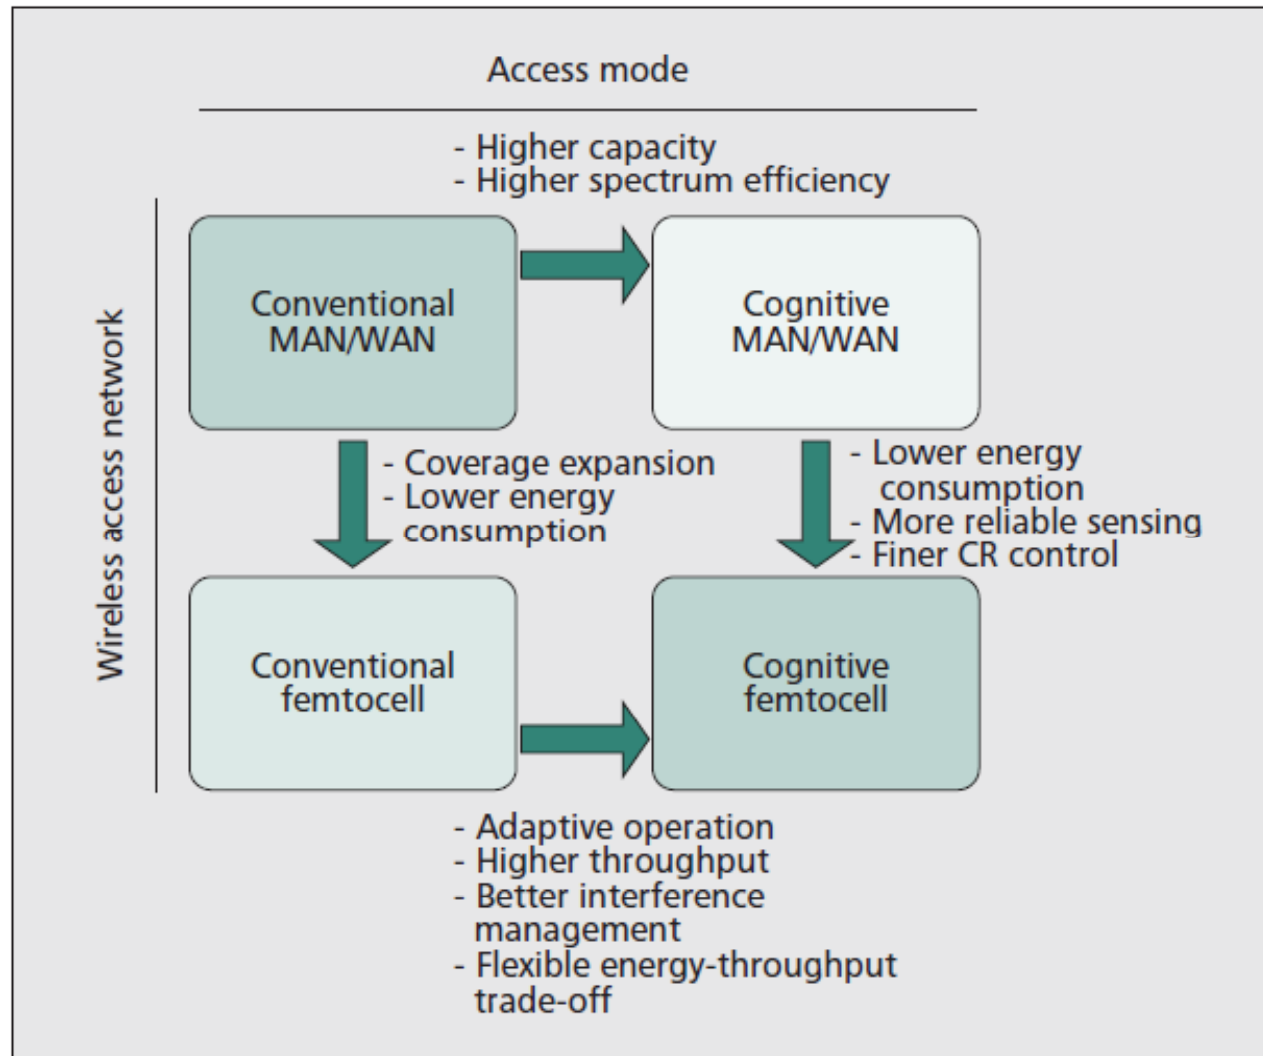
Access mode

- Higher capacity
- Higher spectrum efficiency

Wireless access network

Conventional MAN/WAN

Cognitive MAN/WAN

- Coverage expansion
- Lower energy consumption

- Lower energy consumption
- More reliable sensing
- Finer CR control

Conventional femtocell

Cognitive femtocell

- Adaptive operation
- Higher throughput
- Better interference management
- Flexible energy-throughput trade-off